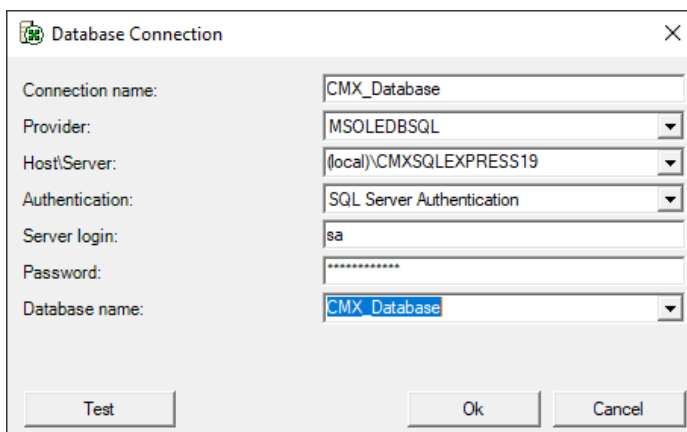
Database Connection

Connection name: CMX_Database
Provider: MSOLEDBSQL
Host\Server: (local)\CMXSQLEXPRESS19
Authentication: SQL Server Authentication
Server login: sa
Password: *************
Database name: CMX_Database

Test
Ok
Cancel